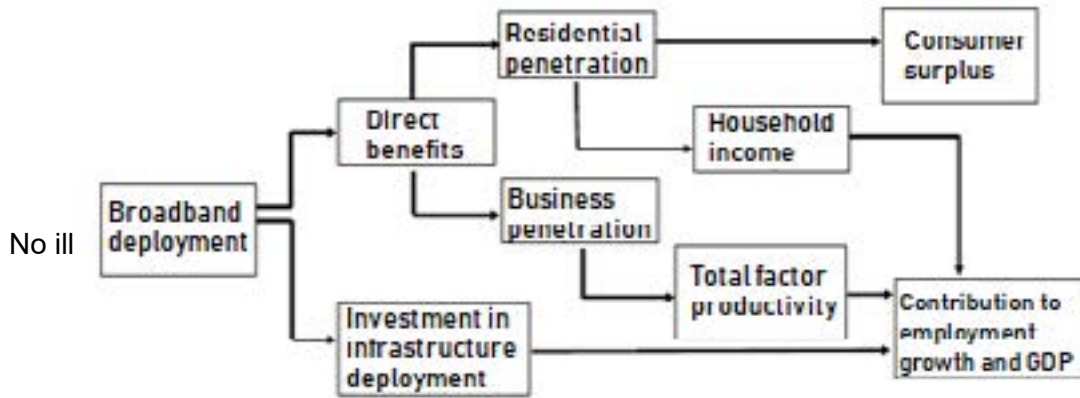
No ill

Broadband deployment

Direct benefits

Residential penetration

Consumer surplus

Household income

Business penetration

Total factor productivity

Investment in infrastructure deployment

Contribution to employment growth and GDP